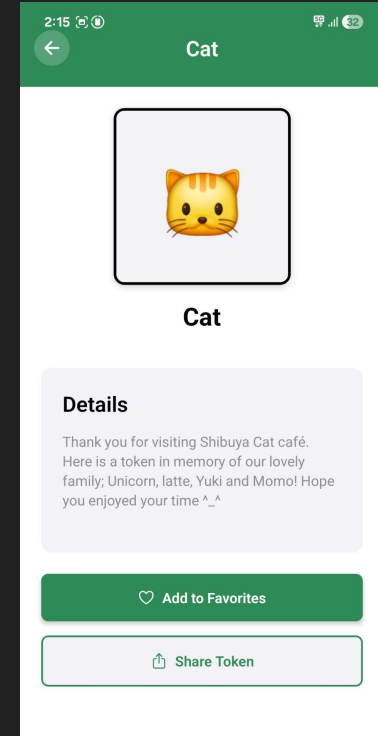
2:15

32

Cat

🐱

Cat

Details

Thank you for visiting Shibuya Cat café. Here is a token in memory of our lovely family; Unicorn, latte, Yuki and Momo! Hope you enjoyed your time ^_^

Add to Favorites

Share Token